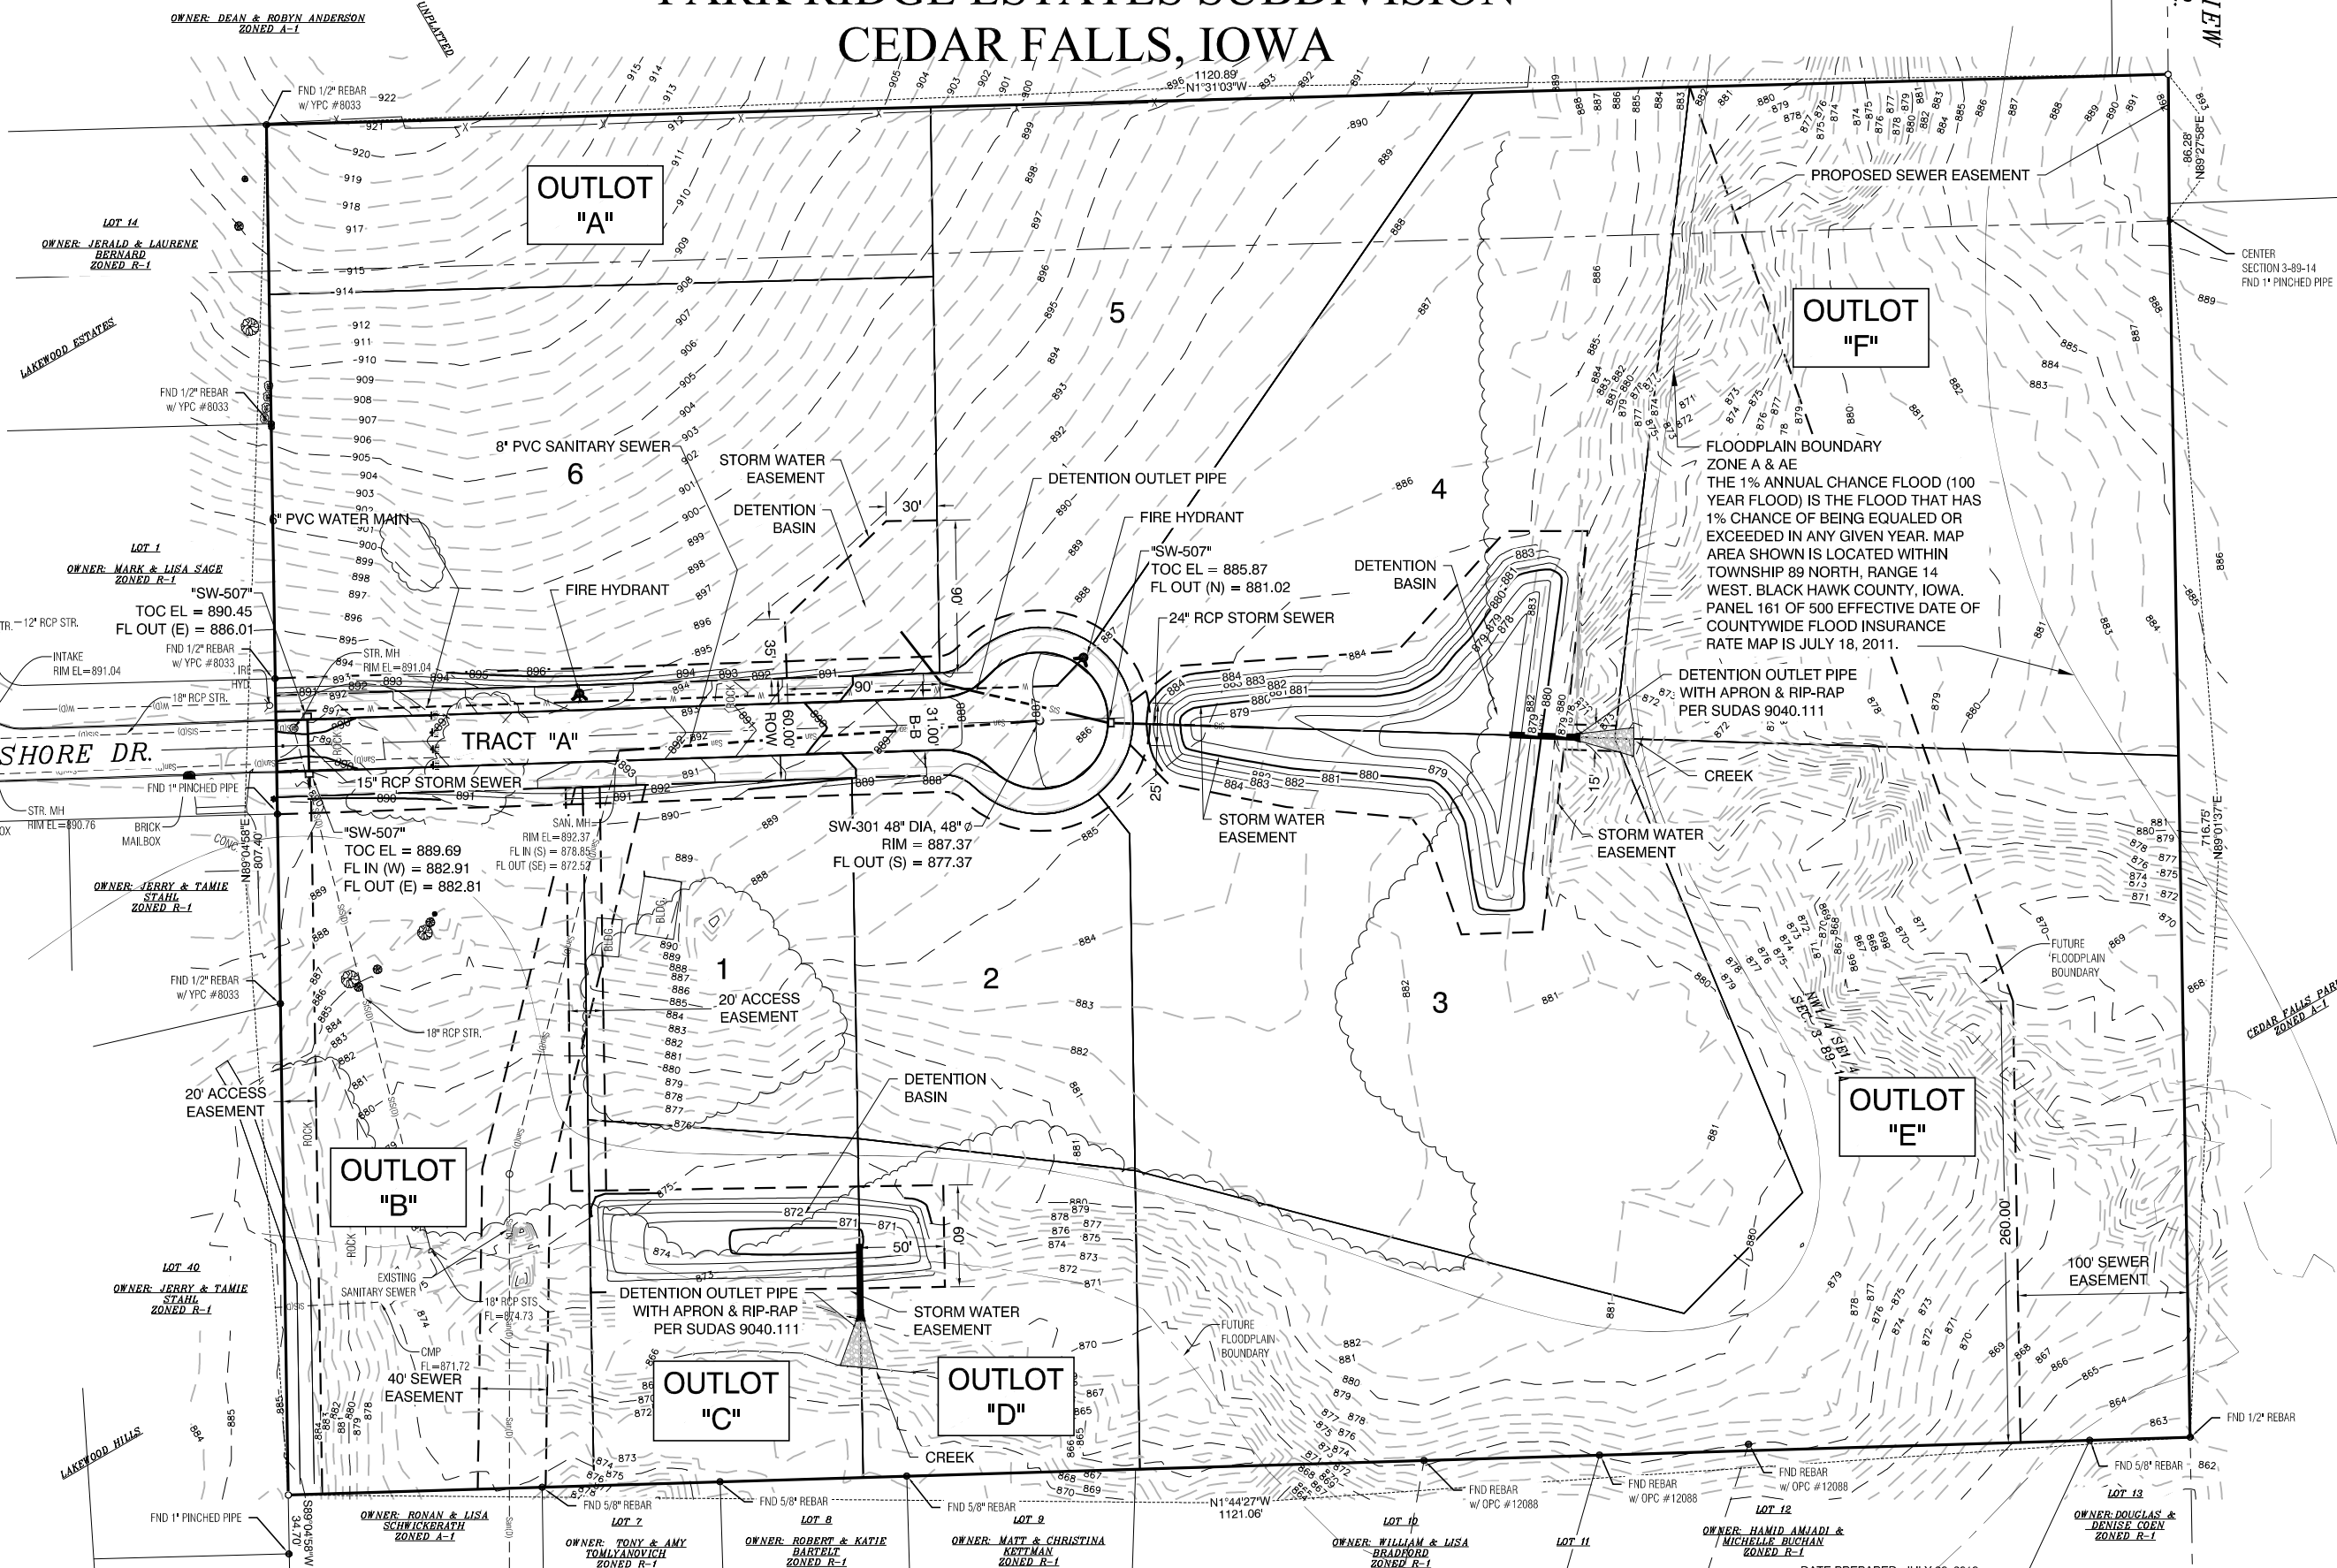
CEDAR FALLS, IOWA

OWNER: DEAN & ROBYN ANDERSON
ZONED A-1

UNPLATTED

FND 1/2" REBAR w/ YPC #8033

1120.89'
N1°31'03"W

OUTLOT "A"

LOT 14
OWNER: JERALD & LAURENE BERNARD
ZONED R-1

LAKEWOOD ESTATES

FND 1/2" REBAR w/ YPC #8033

8' PVC SANITARY SEWER

6

STORM WATER EASEMENT

DETENTION BASIN

30'

5

DETENTION OUTLET PIPE

FIRE HYDRANT

"SW-507"
TOC EL = 885.87
FL OUT (N) = 881.02

24" RCP STORM SEWER

4

DETENTION BASIN

PROPOSED SEWER EASEMENT

OUTLOT "F"

CENTER SECTION 3-89-14
FND 1" PINCHED PIPE

86.28'
N89°27'58"E

FLOODPLAIN BOUNDARY
ZONE A & AE
THE 1% ANNUAL CHANCE FLOOD (100 YEAR FLOOD) IS THE FLOOD THAT HAS 1% CHANCE OF BEING EQUALED OR EXCEEDED IN ANY GIVEN YEAR. MAP AREA SHOWN IS LOCATED WITHIN TOWNSHIP 89 NORTH, RANGE 14 WEST. BLACK HAWK COUNTY, IOWA. PANEL 161 OF 500 EFFECTIVE DATE OF COUNTYWIDE FLOOD INSURANCE RATE MAP IS JULY 18, 2011.

DETENTION OUTLET PIPE WITH APRON & RIP-RAP PER SUDAS 9040.111

6" PVC WATER MAIN

LOT 1
OWNER: MARK & LISA SAGE
ZONED R-1

"SW-507"
TOC EL = 890.45
FL OUT (E) = 886.01

FIRE HYDRANT

12" RCP STR.
INTAKE RIM EL=891.04
FND 1/2" REBAR w/ YPC #8033
STR. MH RIM EL=891.04
18" RCP STR.

SHORE DR.

TRACT "A"

35'
60.00' ROW
90'
31.00' B-B
90'

15" RCP STORM SEWER

FND 1" PINCHED PIPE

STR. MH RIM EL=890.76

BRICK MAILBOX

N89°04'58"E 807.40'

"SW-507"
TOC EL = 889.69
FL IN (W) = 882.91
FL OUT (E) = 882.81

SAN. MH
RIM EL=892.37
FL IN (S) = 878.85
FL OUT (SE) = 872.52

SW-301 48" DIA, 48" ⌀
RIM = 887.37
FL OUT (S) = 877.37

25'

STORM WATER EASEMENT

CREEK

15'

STORM WATER EASEMENT

716.75'
N89°01'37"E

OWNER: JERRY & TAMIE STAHL
ZONED R-1

BLDG
BLDG

1

20' ACCESS EASEMENT

2

3

FUTURE FLOODPLAIN BOUNDARY

NW 1/4 SE 1/4 SEC. 3-89-14

CEDAR FALLS PARK
ZONED A-1

FND 1/2" REBAR w/ YPC #8033

18" RCP STR.

DETENTION BASIN

OUTLOT "E"

20' ACCESS EASEMENT

ROCK

OUTLOT "B"

50'
60'

260.00'

100' SEWER EASEMENT

LOT 40
OWNER: JERRY & TAMIE STAHL
ZONED R-1

EXISTING SANITARY SEWER

18" RCP STS
FL=874.73

DETENTION OUTLET PIPE WITH APRON & RIP-RAP PER SUDAS 9040.111

STORM WATER EASEMENT

FUTURE FLOODPLAIN BOUNDARY

CMP
FL=871.72

40' SEWER EASEMENT

OUTLOT "C"

OUTLOT "D"

CREEK

LAKEWOOD HILLS

FND 1/2" REBAR

FND 1" PINCHED PIPE

S89°04'58"W 34.70'

FND 5/8" REBAR
FND 5/8" REBAR
FND 5/8" REBAR

N1°44'27"W
1121.06'

FND REBAR w/ OPC #12088
FND REBAR w/ OPC #12088
FND REBAR w/ OPC #12088

FND 5/8" REBAR

OWNER: RONAN & LISA SCHWICKERATH
ZONED A-1

LOT 7
OWNER: TONY & AMY TOMLYANOVICH
ZONED R-1

LOT 8
OWNER: ROBERT & KATIE BARTELT
ZONED R-1

LOT 9
OWNER: MATT & CHRISTINA KETTMAN
ZONED R-1

LOT 10
OWNER: WILLIAM & LISA BRADFORD
ZONED R-1

LOT 11

LOT 12
OWNER: HAMID AMJADI & MICHELLE BUCHAN
ZONED R-1

LOT 13
OWNER: DOUGLAS & DENISE COEN
ZONED R-1